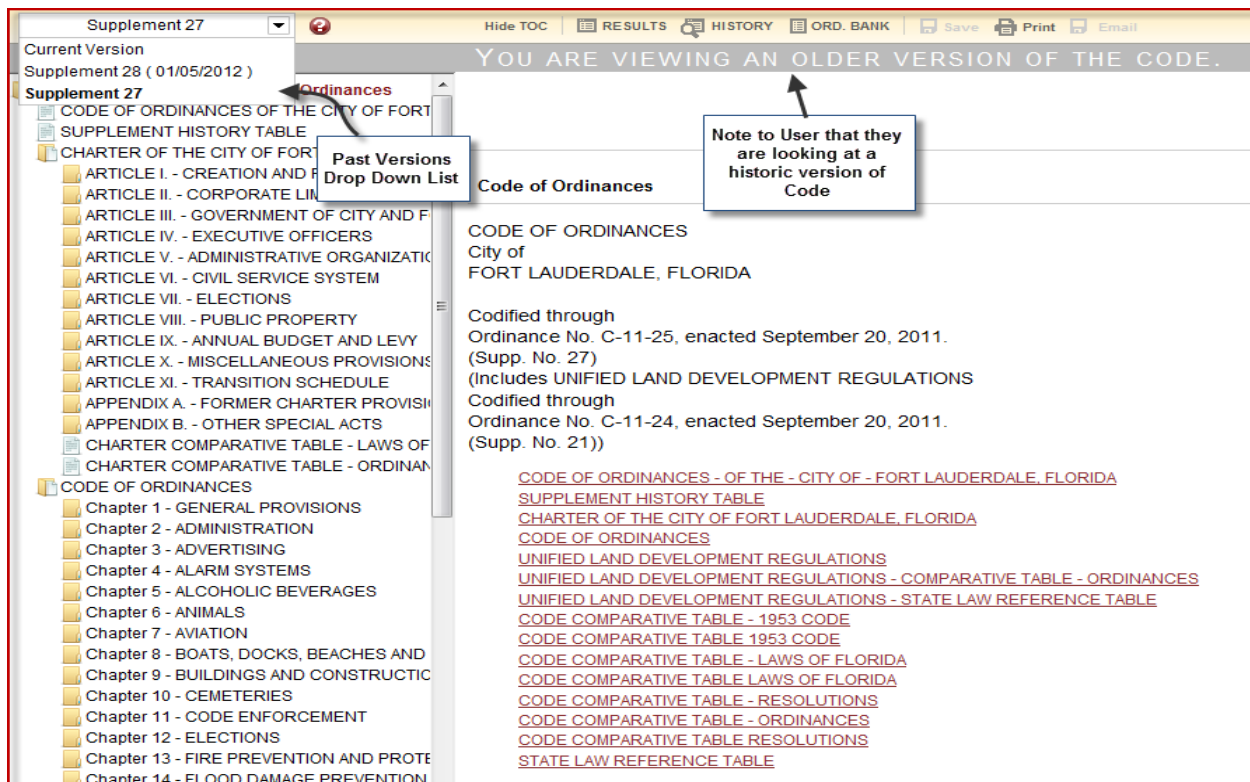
Supplement 27

Current Version
Supplement 28 ( 01/05/2012 )
Supplement 27

Hide TOC | RESULTS | HISTORY | ORD. BANK | Save | Print | Email

YOU ARE VIEWING AN OLDER VERSION OF THE CODE.

Ordinances
CODE OF ORDINANCES OF THE CITY OF FORT
SUPPLEMENT HISTORY TABLE
CHARTER OF THE CITY OF FORT
ARTICLE I. - CREATION AND
ARTICLE II. - CORPORATE LIM
ARTICLE III. - GOVERNMENT OF CITY AND F
ARTICLE IV. - EXECUTIVE OFFICERS
ARTICLE V. - ADMINISTRATIVE ORGANIZATIC
ARTICLE VI. - CIVIL SERVICE SYSTEM
ARTICLE VII. - ELECTIONS
ARTICLE VIII. - PUBLIC PROPERTY
ARTICLE IX. - ANNUAL BUDGET AND LEVY
ARTICLE X. - MISCELLANEOUS PROVISIONS
ARTICLE XI. - TRANSITION SCHEDULE
APPENDIX A. - FORMER CHARTER PROVISI
APPENDIX B. - OTHER SPECIAL ACTS
CHARTER COMPARATIVE TABLE - LAWS OF
CHARTER COMPARATIVE TABLE - ORDINAN
CODE OF ORDINANCES
Chapter 1 - GENERAL PROVISIONS
Chapter 2 - ADMINISTRATION
Chapter 3 - ADVERTISING
Chapter 4 - ALARM SYSTEMS
Chapter 5 - ALCOHOLIC BEVERAGES
Chapter 6 - ANIMALS
Chapter 7 - AVIATION
Chapter 8 - BOATS, DOCKS, BEACHES AND
Chapter 9 - BUILDINGS AND CONSTRUCTIC
Chapter 10 - CEMETERIES
Chapter 11 - CODE ENFORCEMENT
Chapter 12 - ELECTIONS
Chapter 13 - FIRE PREVENTION AND PROTE
Chapter 14 - FLOOD DAMAGE PREVENTION

Past Versions Drop Down List

Note to User that they are looking at a historic version of Code

Code of Ordinances

CODE OF ORDINANCES
City of
FORT LAUDERDALE, FLORIDA

Codified through
Ordinance No. C-11-25, enacted September 20, 2011.
(Supp. No. 27)
(Includes UNIFIED LAND DEVELOPMENT REGULATIONS
Codified through
Ordinance No. C-11-24, enacted September 20, 2011.
(Supp. No. 21))

CODE OF ORDINANCES - OF THE - CITY OF - FORT LAUDERDALE, FLORIDA
SUPPLEMENT HISTORY TABLE
CHARTER OF THE CITY OF FORT LAUDERDALE, FLORIDA
CODE OF ORDINANCES
UNIFIED LAND DEVELOPMENT REGULATIONS
UNIFIED LAND DEVELOPMENT REGULATIONS - COMPARATIVE TABLE - ORDINANCES
UNIFIED LAND DEVELOPMENT REGULATIONS - STATE LAW REFERENCE TABLE
CODE COMPARATIVE TABLE - 1953 CODE
CODE COMPARATIVE TABLE 1953 CODE
CODE COMPARATIVE TABLE - LAWS OF FLORIDA
CODE COMPARATIVE TABLE LAWS OF FLORIDA
CODE COMPARATIVE TABLE - RESOLUTIONS
CODE COMPARATIVE TABLE - ORDINANCES
CODE COMPARATIVE TABLE RESOLUTIONS
STATE LAW REFERENCE TABLE